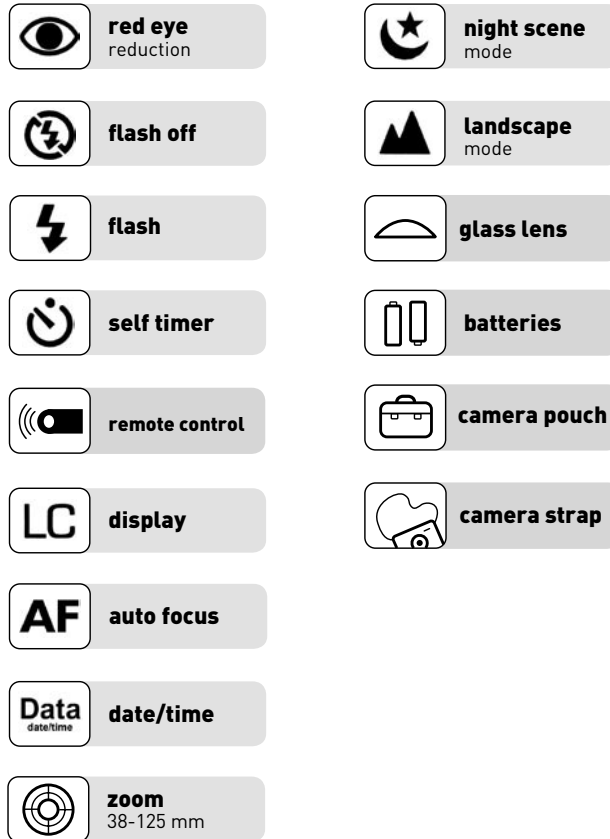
red eye
reduction

flash off

flash

self timer

remote control

LC display

AF auto focus

Data
date/time
date/time

zoom
38-125 mm

night scene
mode

landscape
mode

glass lens

batteries

camera pouch

camera strap